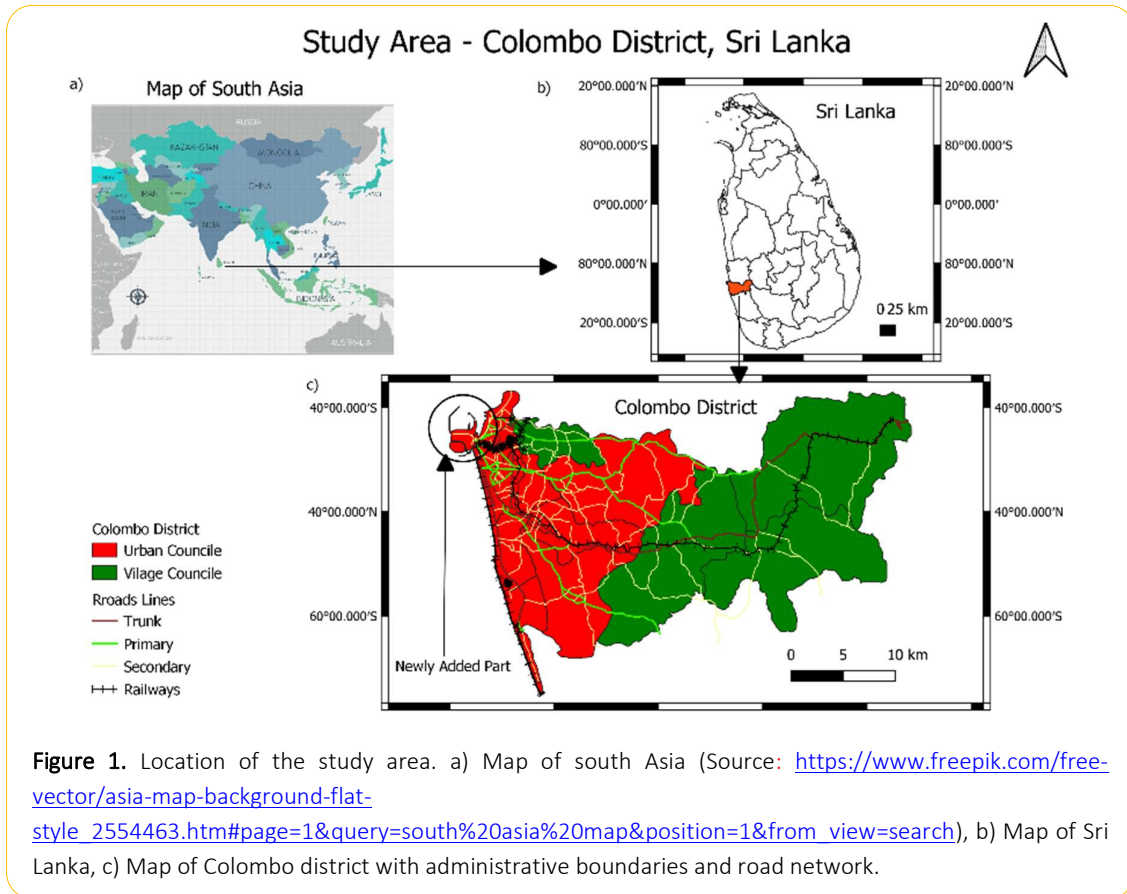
Study Area - Colombo District, Sri Lanka

a)
Map of South Asia

RUSSIA
KAZAKHSTAN
MONGOLIA
IRAN
CHINA
INDIA
INDONESIA
AUSTRALIA

b)
20°00.000'N
80°00.000'S
0°00.000'
80°00.000'N
20°00.000'S
Sri Lanka
0 25 km
20°00.000'N
80°00.000'S
0°00.000'
80°00.000'N
20°00.000'S

c)
40°00.000'S
40°00.000'N
60°00.000'S
Colombo District
Newly Added Part
0 5 10 km
40°00.000'S
40°00.000'N
60°00.000'S

Colombo District
Urban Council
Vilage Council
Rroads Lines
Trunk
Primary
Secondary
Railways

Figure 1. Location of the study area. a) Map of south Asia (Source: https://www.freepik.com/free-vector/asia-map-background-flat-style_2554463.htm#page=1&query=south%20asia%20map&position=1&from_view=search), b) Map of Sri Lanka, c) Map of Colombo district with administrative boundaries and road network.